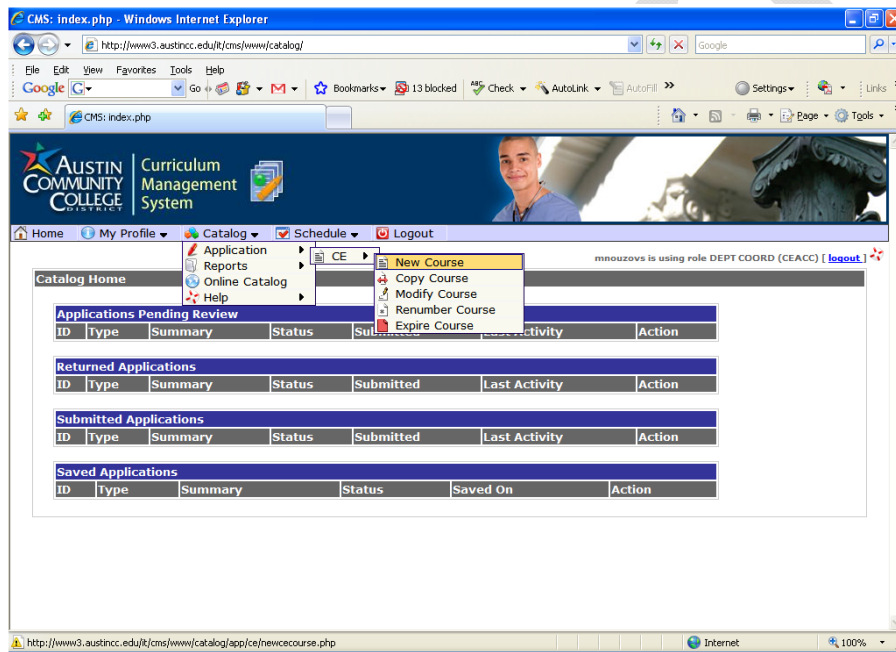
CMS: index.php - Windows Internet Explorer

http://www3.austincc.edu/it/cms/www/catalog/

Google

File Edit View Favorites Tools Help

Google G Go Bookmarks 13 blocked Check AutoLink AutoFill » Settings Links

CMS: index.php

Page Tools

AUSTIN COMMUNITY COLLEGE DISTRICT Curriculum Management System

Home My Profile Catalog Schedule Logout

Application
Reports
Online Catalog
Help

CE

New Course
Copy Course
Modify Course
Renumber Course
Expire Course

mnouzovs is using role DEPT COORD (CEACC) [ logout ]

Catalog Home

Applications Pending Review

| ID | Type | Summary | Status | Submitted | Last Activity | Action |
|---|---|---|---|---|---|---|

Returned Applications

| ID | Type | Summary | Status | Submitted | Last Activity | Action |
|---|---|---|---|---|---|---|

Submitted Applications

| ID | Type | Summary | Status | Submitted | Last Activity | Action |
|---|---|---|---|---|---|---|

Saved Applications

| ID | Type | Summary | Status | Saved On | Action |
|---|---|---|---|---|---|

http://www3.austincc.edu/it/cms/www/catalog/app/ce/newcecourse.php

Internet

100%